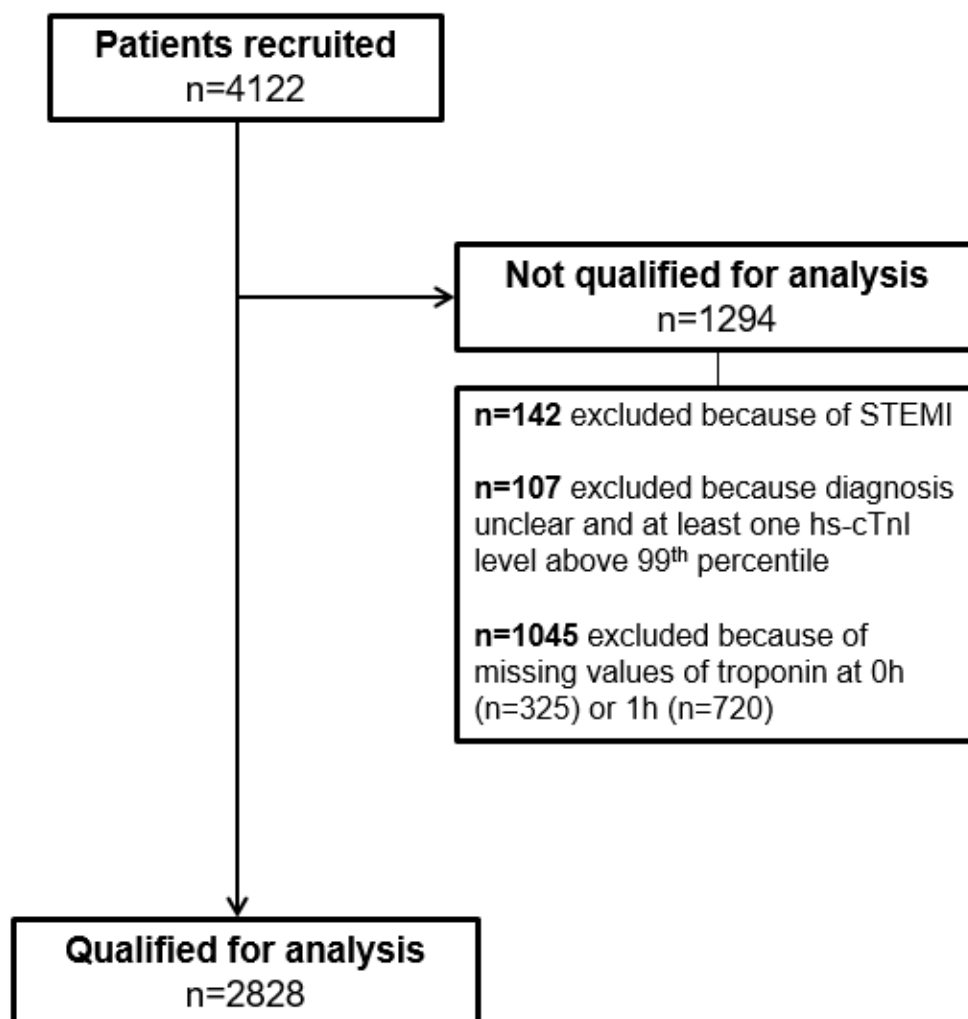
Patients recruited
n=4122

Not qualified for analysis
n=1294

n=142 excluded because of STEMI

n=107 excluded because diagnosis unclear and at least one hs-cTnI level above 99$^{th}$ percentile

n=1045 excluded because of missing values of troponin at 0h (n=325) or 1h (n=720)

Qualified for analysis
n=2828